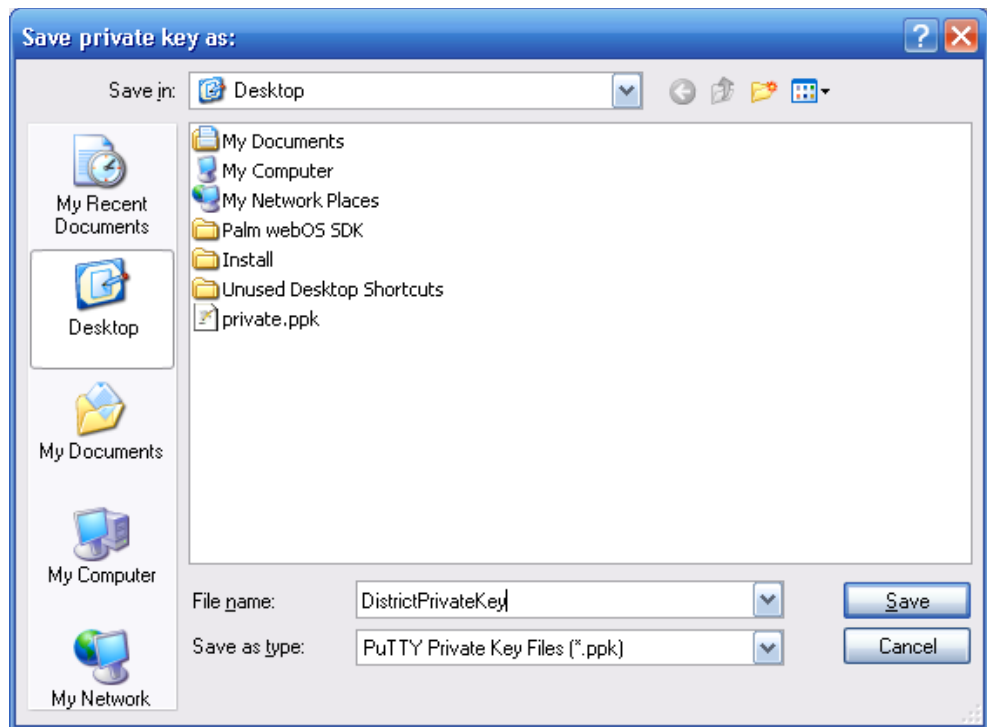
Save private key as:

Save in: Desktop

My Recent Documents

Desktop

My Documents

My Computer

My Network

My Documents
My Computer
My Network Places
Palm webOS SDK
Install
Unused Desktop Shortcuts
private.ppk

File name: DistrictPrivateKey

Save as type: PuTTY Private Key Files (*.ppk)

Save

Cancel